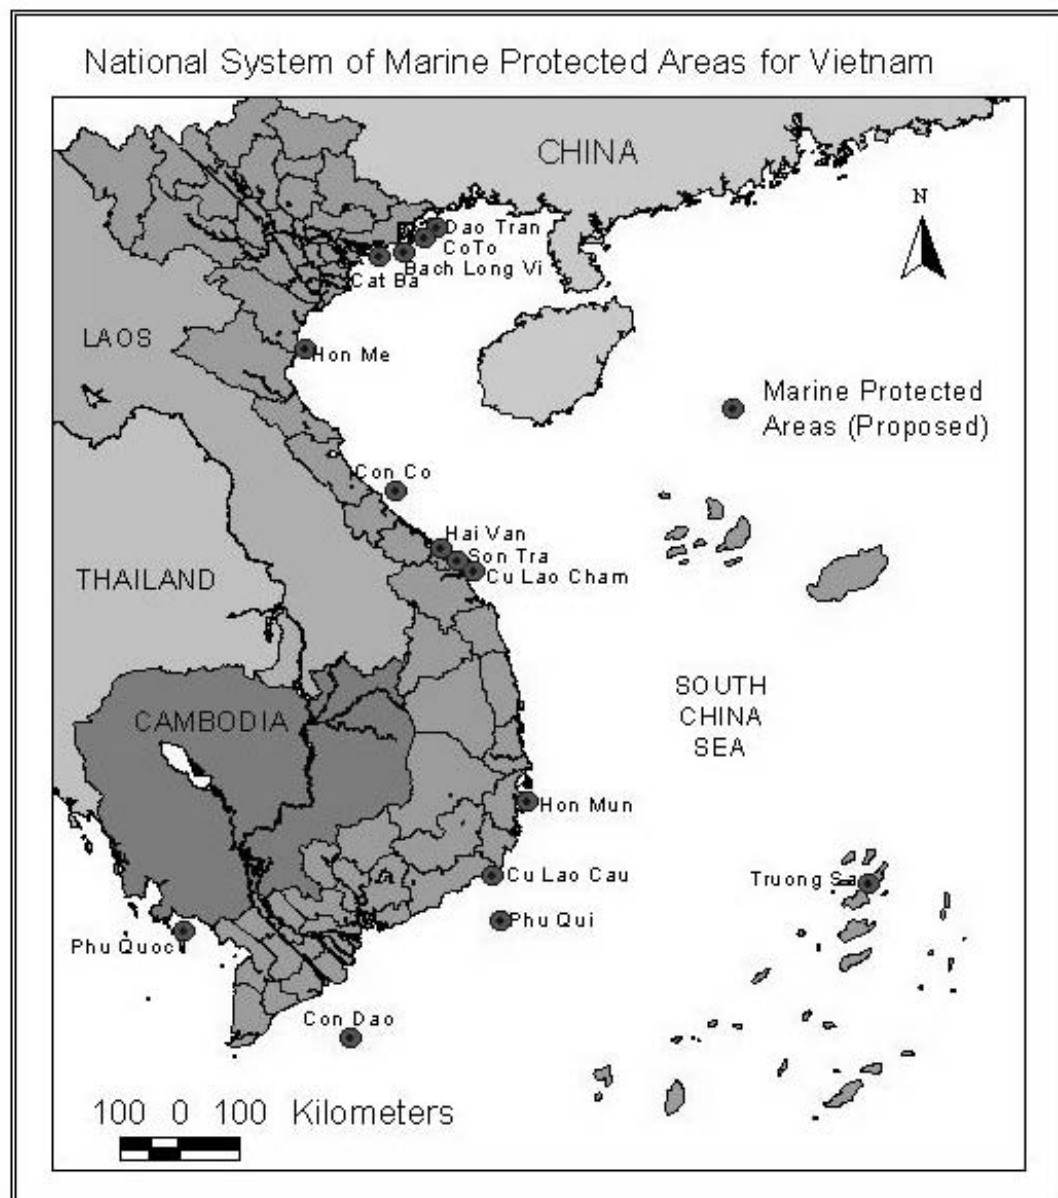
National System of Marine Protected Areas for Vietnam

CHINA

N

Dao Tran

CoTo

Bach Long Vi

Cat Ba

LAOS

Hon Me

Marine Protected Areas (Proposed)

Con Co

Hai Van

Son Tra

Cu Lao Cham

THAILAND

SOUTH CHINA SEA

CAMBODIA

Hon Mun

Cu Lao Cau

Truong Sa

Phu Qui

Phu Quoc

Con Dao

100 0 100 Kilometers